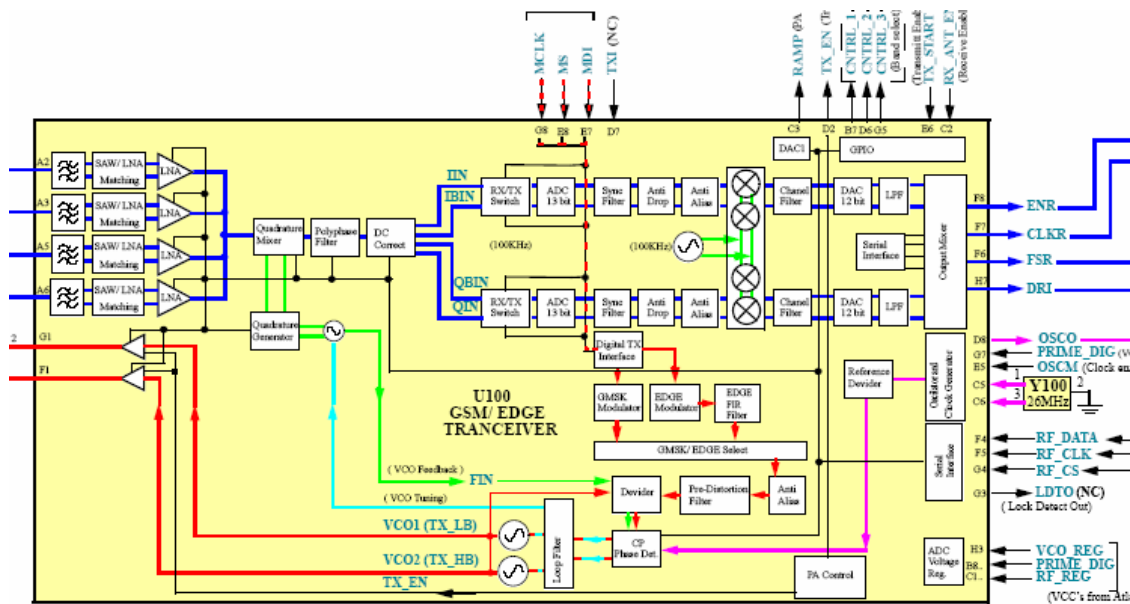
MCLK
MS
MD1
TXI (NC)
RAMP (PA
TX_EN (Tr
CNTRL_1
CNTRL_2
CNTRL_3
(Band select)
(Transmit Enab
TX_START
RX_ANT_E
(Receive Enab
G8 E8 E7 D7
C3 D2 B7 D6 G5 E6 C2
DAC1
GPIO
A2
A3
A5
A6
SAW/LNA Matching
SAW/LNA Matching
SAW/LNA Matching
SAW/LNA Matching
LNA
LNA
LNA
LNA
Quadrature Mixer
Polyphase Filter
DC Correct
IIN
IBIN
QBIN
QIN
RX/TX Switch
ADC 13 bit
Sync Filter
Anti Drop
Anti Alias
Chanel Filter
DAC 12 bit
LPF
Output Mixer
(100KHz)
(100KHz)
Serial Interface
RX/TX Switch
ADC 13 bit
Sync Filter
Anti Drop
Anti Alias
Chanel Filter
DAC 12 bit
LPF
F8 ENR
F7 CLKR
F6 FSR
H7 DRI
2
G1
F1
Quadrature Generator
Digital TX Interface
U100
GSM/ EDGE
TRANCEIVER
GMSK Modulator
EDGE Modulator
EDGE FIR Filter
GMSK/ EDGE Select
Reference Devider
Oscillator and Clock Generator
D8 OSCO
G7 PRIME_DIG (V
E5 OSCM (Clock en
C5 1 Y100 2
C6 3 26MHz
Serial Interface
F4 RF_DATA
F5 RF_CLK
G4 RF_CS
G3 LDTO (NC)
( Lock Detect Out)
( VCO Feedback )
FIN
( VCO Tuning)
Devider
Pre-Distortion Filter
Anti Alias
VCO1 (TX_LB)
VCO2 (TX_HB)
TX_EN
Loop Filter
CP Phase Det.
PA Control
ADC Voltage Reg.
H3 VCO_REG
B8.. PRIME_DIG
C1.. RF_REG
(VCC's from Atl